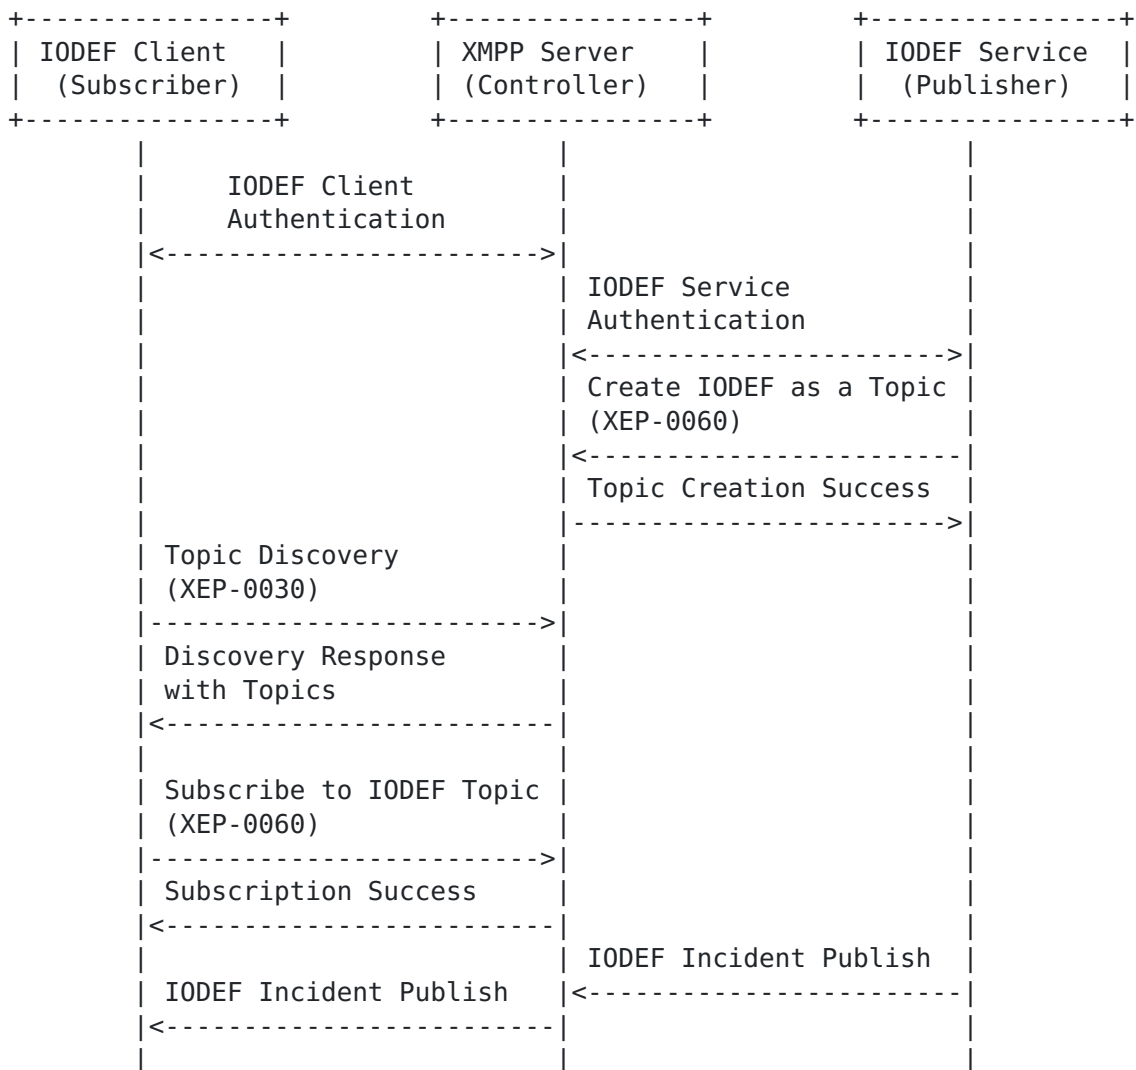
IODEF Client (Subscriber)

XMPP Server (Controller)

IODEF Service (Publisher)

IODEF Client Authentication

IODEF Service Authentication

Create IODEF as a Topic (XEP-0060)

Topic Creation Success

Topic Discovery (XEP-0030)

Discovery Response with Topics

Subscribe to IODEF Topic (XEP-0060)

Subscription Success

IODEF Incident Publish

IODEF Incident Publish